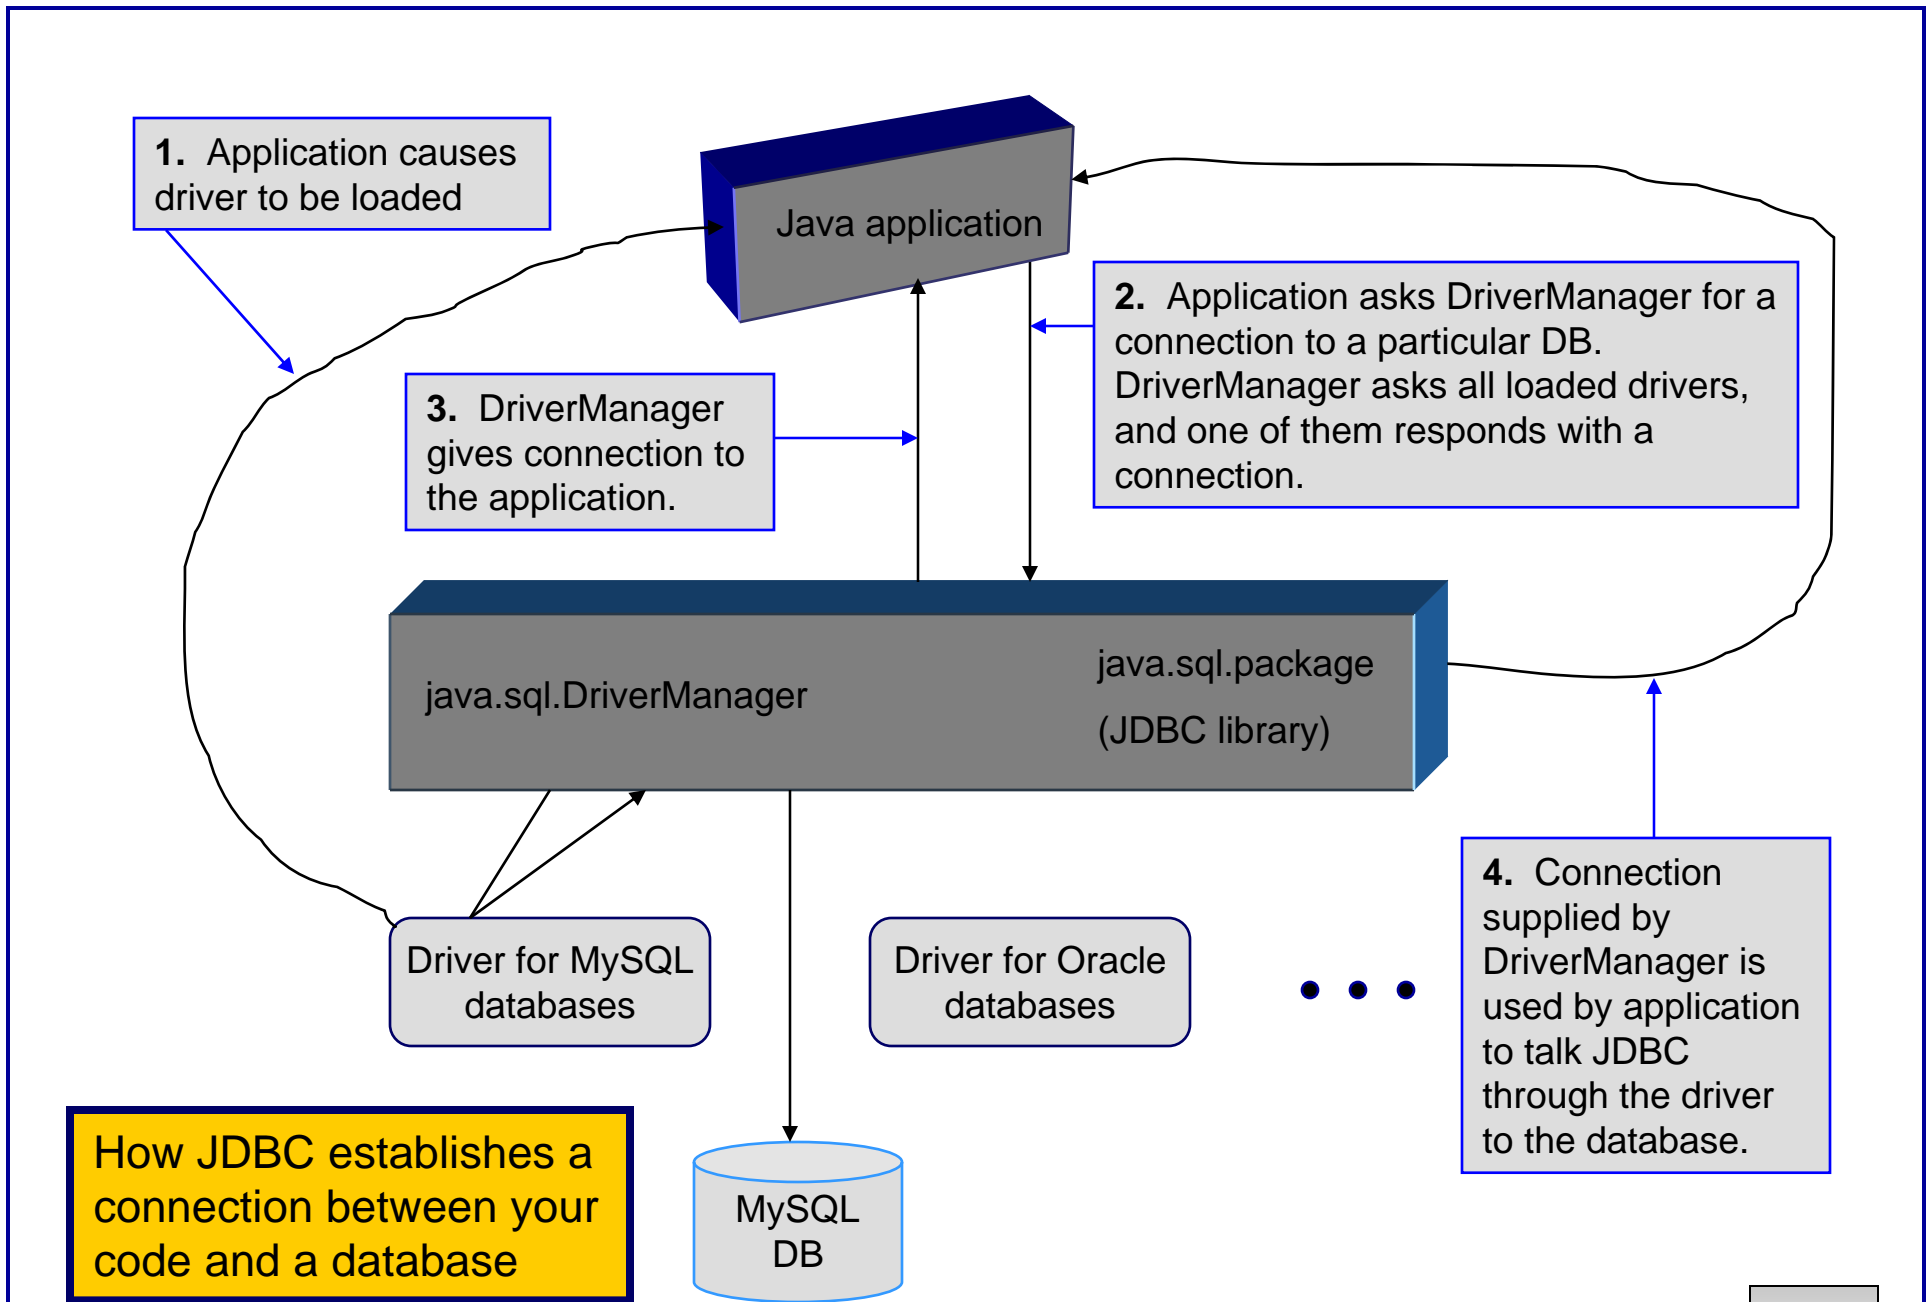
1. Application causes driver to be loaded

Java application

2. Application asks DriverManager for a connection to a particular DB. DriverManager asks all loaded drivers, and one of them responds with a connection.

3. DriverManager gives connection to the application.

java.sql.DriverManager

java.sql.package

(JDBC library)

Driver for MySQL databases

Driver for Oracle databases

4. Connection supplied by DriverManager is used by application to talk JDBC through the driver to the database.

How JDBC establishes a connection between your code and a database

MySQL DB